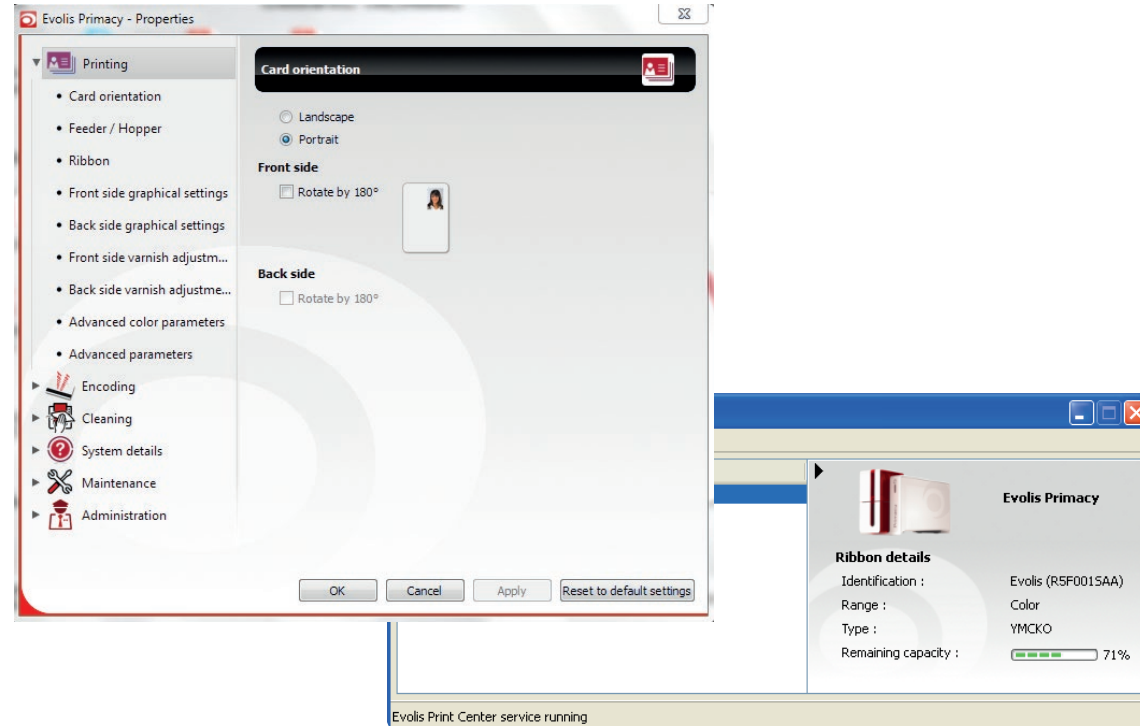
Evolis Primacy - Properties

Printing
• Card orientation
• Feeder / Hopper
• Ribbon
• Front side graphical settings
• Back side graphical settings
• Front side varnish adjustm...
• Back side varnish adjustme...
• Advanced color parameters
• Advanced parameters
Encoding
Cleaning
System details
Maintenance
Administration

Card orientation

Landscape
Portrait

Front side
Rotate by 180°

Back side
Rotate by 180°

OK Cancel Apply Reset to default settings

Evolis Primacy

Ribbon details
Identification : Evolis (R5F001SAA)
Range : Color
Type : YMCKO
Remaining capacity : 71%

Evolis Print Center service running